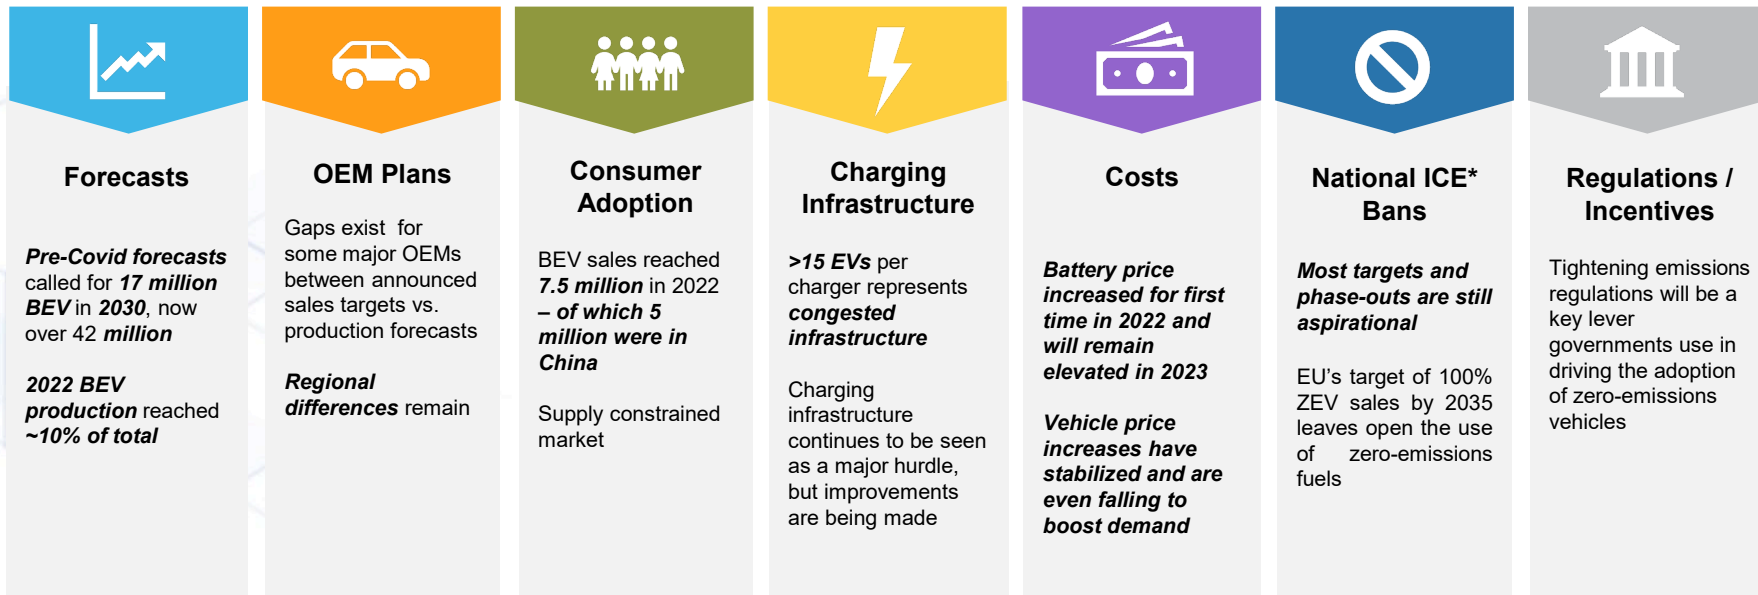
Forecasts

Pre-Covid forecasts called for 17 million BEV in 2030, now over 42 million

2022 BEV production reached ~10% of total

OEM Plans

Gaps exist for some major OEMs between announced sales targets vs. production forecasts

Regional differences remain

Consumer Adoption

BEV sales reached 7.5 million in 2022 – of which 5 million were in China

Supply constrained market

Charging Infrastructure

>15 EVs per charger represents congested infrastructure

Charging infrastructure continues to be seen as a major hurdle, but improvements are being made

Costs

Battery price increased for first time in 2022 and will remain elevated in 2023

Vehicle price increases have stabilized and are even falling to boost demand

National ICE* Bans

Most targets and phase-outs are still aspirational

EU's target of 100% ZEV sales by 2035 leaves open the use of zero-emissions fuels

Regulations / Incentives

Tightening emissions regulations will be a key lever governments use in driving the adoption of zero-emissions vehicles